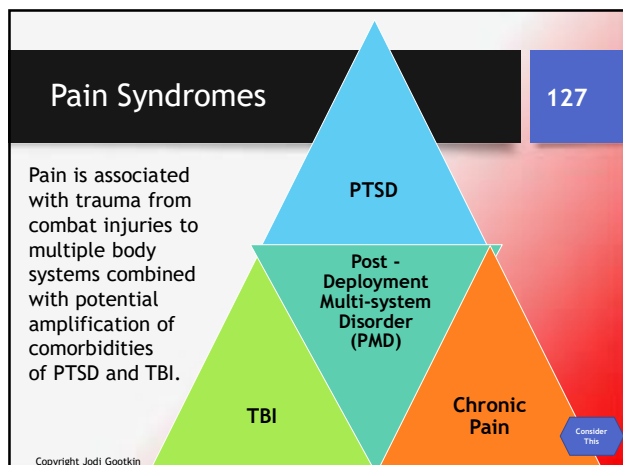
Pain Syndromes

127

Pain is associated with trauma from combat injuries to multiple body systems combined with potential amplification of comorbidities of PTSD and TBI.

PTSD

Post - Deployment Multi-system Disorder (PMD)

TBI

Chronic Pain

Consider This

Copyright Jodi Gootkin